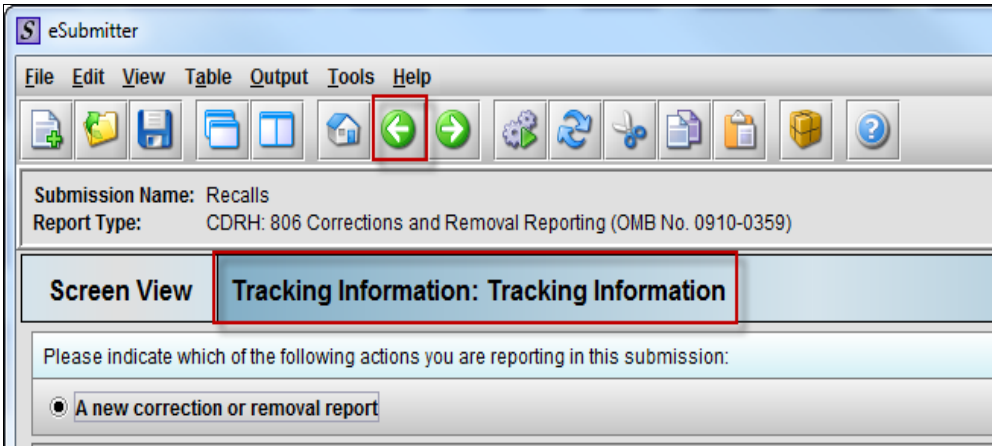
S eSubmitter

File Edit View Table Output Tools Help

Submission Name: Recalls
Report Type: CDRH: 806 Corrections and Removal Reporting (OMB No. 0910-0359)

Screen View Tracking Information: Tracking Information

Please indicate which of the following actions you are reporting in this submission:

A new correction or removal report